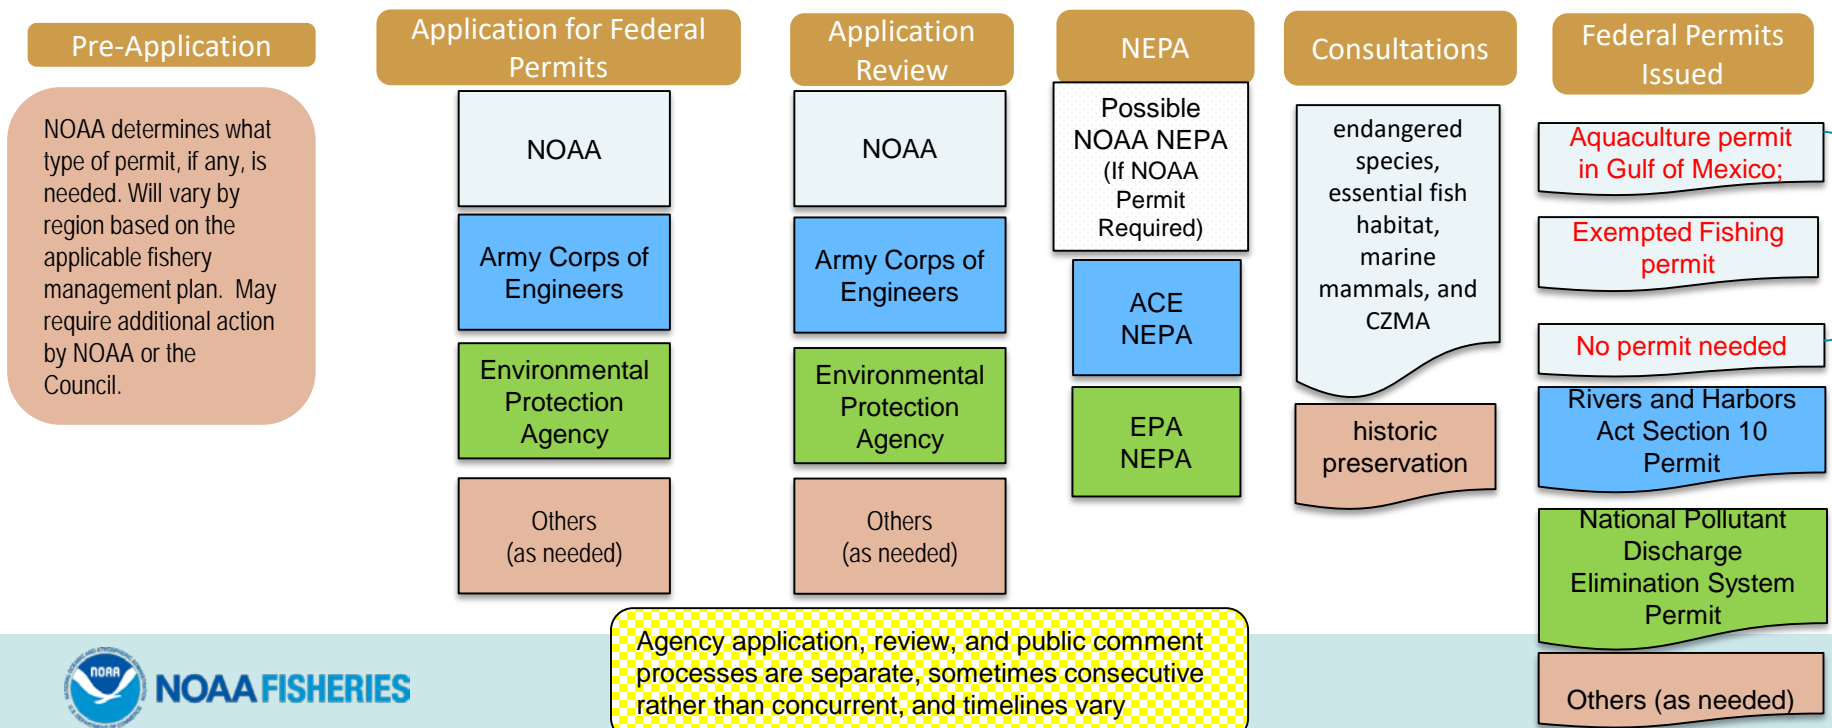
Pre-Application

NOAA determines what type of permit, if any, is needed. Will vary by region based on the applicable fishery management plan. May require additional action by NOAA or the Council.

Application for Federal Permits

NOAA

Army Corps of Engineers

Environmental Protection Agency

Others (as needed)

Application Review

NOAA

Army Corps of Engineers

Environmental Protection Agency

Others (as needed)

NEPA

Possible NOAA NEPA (If NOAA Permit Required)

ACE NEPA

EPA NEPA

Consultations

endangered species, essential fish habitat, marine mammals, and CZMA

historic preservation

Federal Permits Issued

Aquaculture permit in Gulf of Mexico;

Exempted Fishing permit

No permit needed

Rivers and Harbors Act Section 10 Permit

National Pollutant Discharge Elimination System Permit

Others (as needed)

Agency application, review, and public comment processes are separate, sometimes consecutive rather than concurrent, and timelines vary

NOAA

NOAA FISHERIES